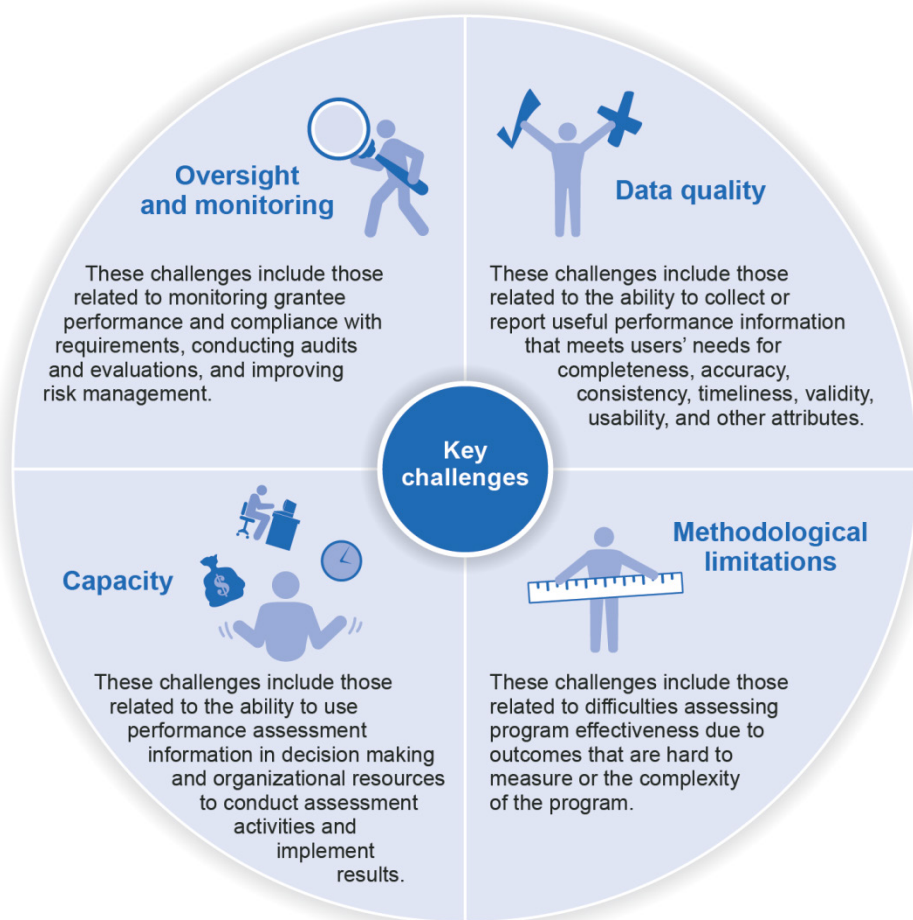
Oversight and monitoring

These challenges include those related to monitoring grantee performance and compliance with requirements, conducting audits and evaluations, and improving risk management.

Data quality

These challenges include those related to the ability to collect or report useful performance information that meets users' needs for completeness, accuracy, consistency, timeliness, validity, usability, and other attributes.

Key challenges

Capacity

These challenges include those related to the ability to use performance assessment information in decision making and organizational resources to conduct assessment activities and implement results.

Methodological limitations

These challenges include those related to difficulties assessing program effectiveness due to outcomes that are hard to measure or the complexity of the program.